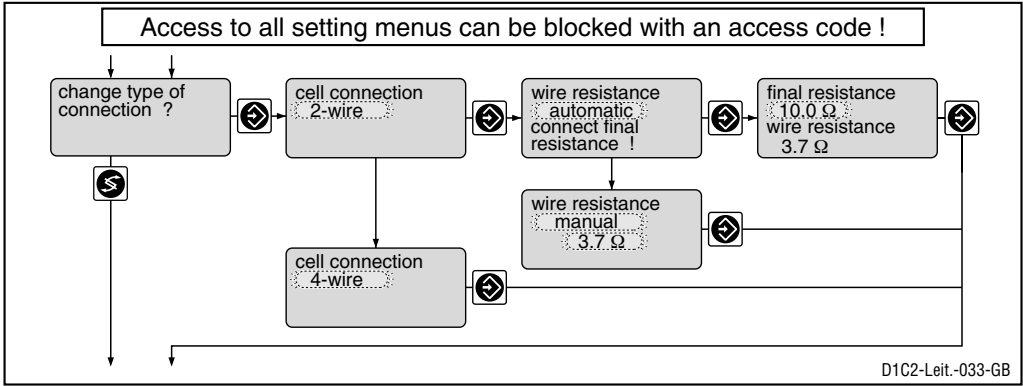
Access to all setting menus can be blocked with an access code !

change type of connection ?

cell connection
2-wire

wire resistance
automatic
connect final resistance !

final resistance
10.0 Ω
wire resistance
3.7 Ω

wire resistance
manual
3.7 Ω

cell connection
4-wire

D1C2-Leit.-033-GB